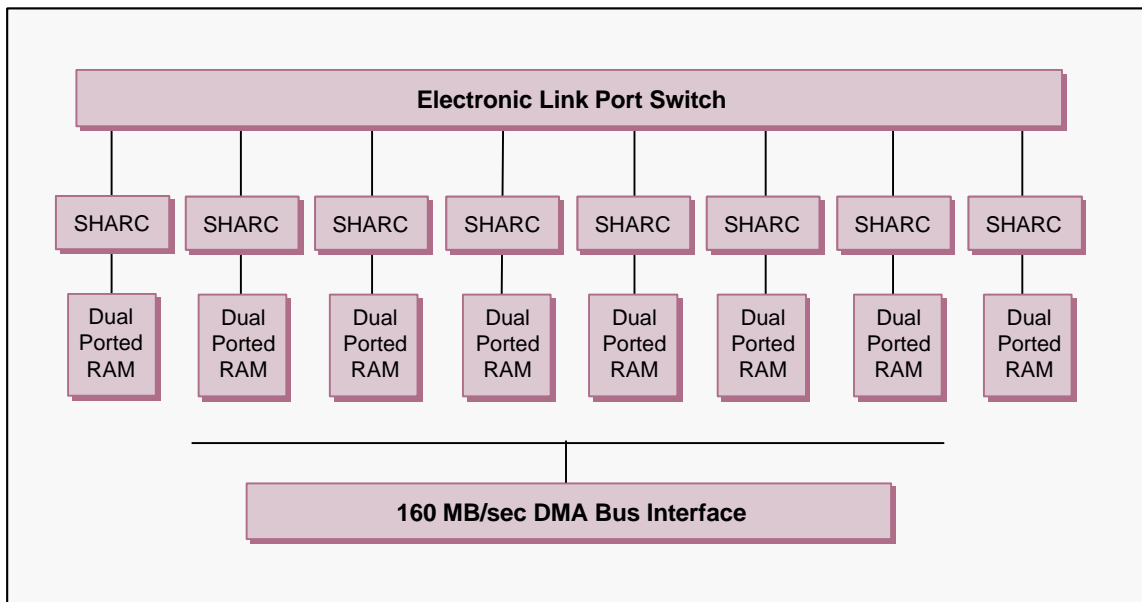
Electronic Link Port Switch

SHARC

SHARC

SHARC

SHARC

SHARC

SHARC

SHARC

SHARC

Dual Ported RAM

Dual Ported RAM

Dual Ported RAM

Dual Ported RAM

Dual Ported RAM

Dual Ported RAM

Dual Ported RAM

Dual Ported RAM

160 MB/sec DMA Bus Interface